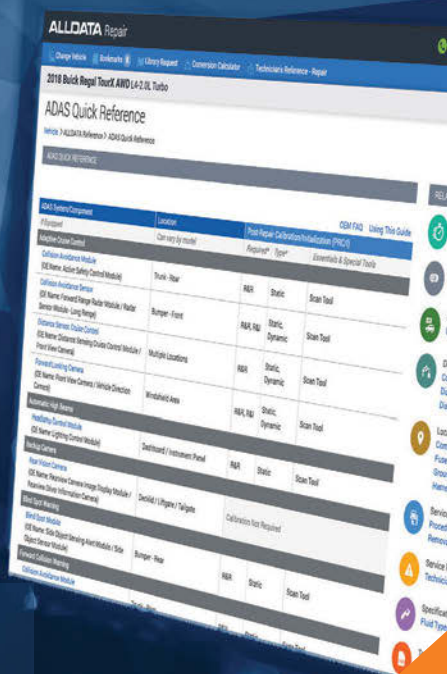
ALLDATA Repair

Change Vehicle | Bookmarks | Library Request | Conversion Calculator | Technician's Reference - Repair

2018 Buick Regal TourX AWD L4-2.0L Turbo

ADAS Quick Reference

Vehicle > ALLDATA Reference > ADAS Quick Reference

ADAS QUICK REFERENCE

OEM FAQ Using This Guide

| ADAS System/Component | Location | Post-Repair Calibration/Initialization (PRCI) | | |
|---|---|---|---|---|
| If Equipped | Can vary by model | Required* | Type* | Essentials & Special Tools |
| Adaptive Cruise Control | | | | |
| Collision Avoidance Module (OE Name: Active Safety Control Module) | Trunk - Rear | R&R | Static | Scan Tool |
| Collision Avoidance Sensor (OE Name: Forward Range Radar Module / Radar Sensor Module - Long Range) | Bumper - Front | R&R, R&I | Static, Dynamic | Scan Tool |
| Distance Sensing Cruise Control (OE Name: Distance Sensing Cruise Control Module / Front View Camera) | Multiple Locations | R&R | Static, Dynamic | Scan Tool |
| Forward Looking Camera (OE Name: Front View Camera / Vehicle Direction Camera) | Windshield Area | R&R, R&I | Static, Dynamic | Scan Tool |
| Automatic High Beams | | | | |
| Headlamp Control Module (OE Name: Lighting Control Module) | Dashboard / Instrument Panel | R&R | Static | Scan Tool |
| Backup Camera | | | | |
| Rear Vision Camera (OE Name: Rearview Camera Image Display Module / Rearview Driver Information Camera) | Decklid / Liftgate / Tailgate | Calibration Not Required | | |
| Blind Spot Warning | | | | |
| Blind Spot Module (OE Name: Side Object Sensing Alert Module / Side Object Sensor Module) | Bumper - Rear | R&R | Static | Scan Tool |
| Forward Collision Warning | | | | |
| Collision Avoidance Module | | | | |

RE

D
C
D
Di

Loc
Com
Fuse
Grou
Harn

Servi
Proce
Remov

Service
Technic

Specificat
Fluid Type